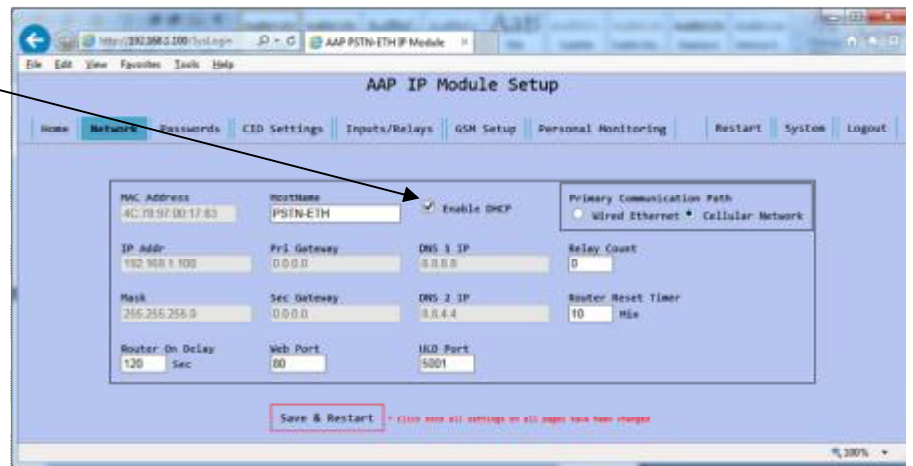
http://192.168.1.100/SysLogin
AAP PSTN-ETH IP Module
File Edit View Favorites Tools Help

AAP IP Module Setup

Home Network Passwords CID Settings Inputs/Relays GSM Setup Personal Monitoring Restart System Logout

MAC Address
4C:78:97:00:17:63
HostName
PSTN-ETH
Enable DHCP
Primary Communication Path
Wired Ethernet Cellular Network

IP Addr
192.168.1.100
Pri Gateway
0.0.0.0
DNS 1 IP
8.8.8.8
Relay Count
0

Mask
255.255.255.0
Sec Gateway
0.0.0.0
DNS 2 IP
8.8.4.4
Router Reset Timer
10 Min

Router On Delay
120 Sec
Web Port
80
ULD Port
5001

Save & Restart
* Click once all settings on all pages have been changed

100%